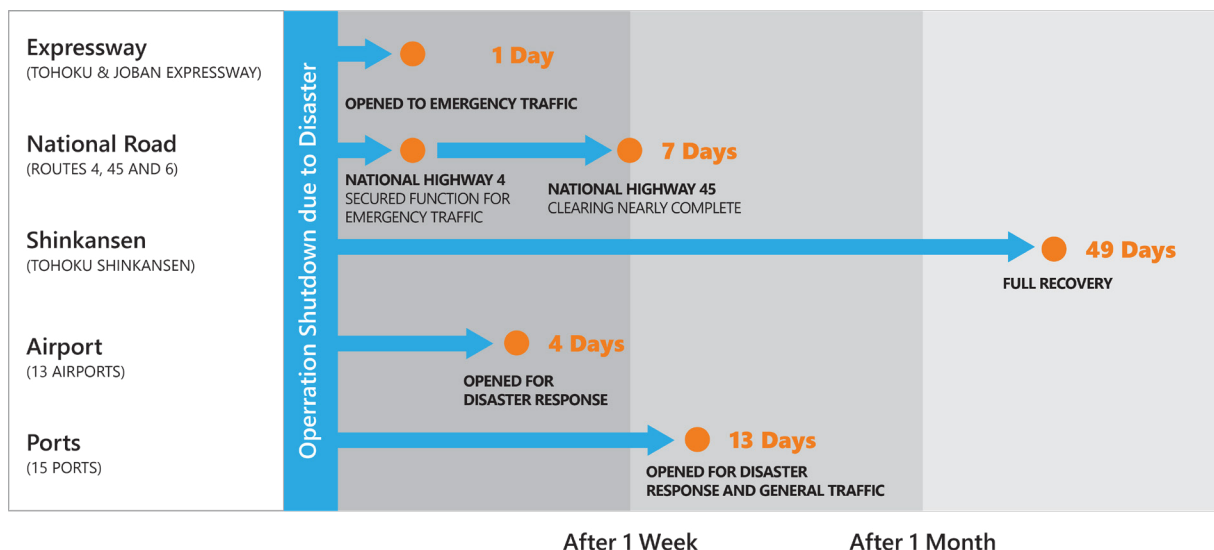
Expressway
(TOHOKU & JOBAN EXPRESSWAY)

National Road
(ROUTES 4, 45 AND 6)

Shinkansen
(TOHOKU SHINKANSEN)

Airport
(13 AIRPORTS)

Ports
(15 PORTS)

Operation Shutdown due to Disaster

1 Day
OPENED TO EMERGENCY TRAFFIC

NATIONAL HIGHWAY 4
SECURED FUNCTION FOR EMERGENCY TRAFFIC

7 Days
NATIONAL HIGHWAY 45
CLEARING NEARLY COMPLETE

49 Days
FULL RECOVERY

4 Days
OPENED FOR DISASTER RESPONSE

13 Days
OPENED FOR DISASTER RESPONSE AND GENERAL TRAFFIC

After 1 Week

After 1 Month